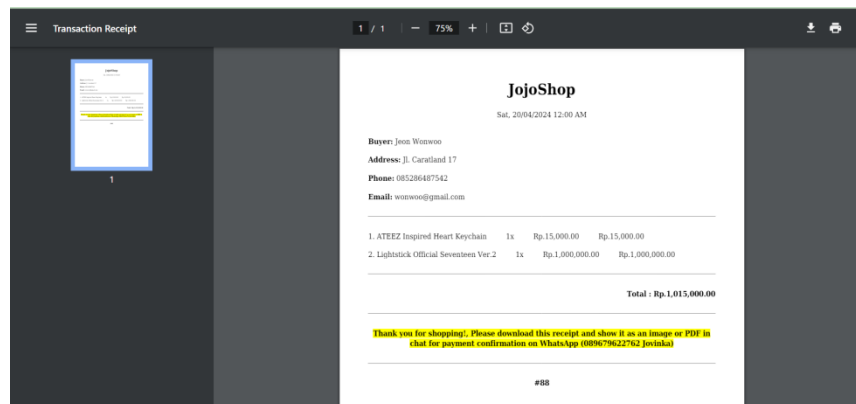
Transaction Receipt

1 / 1 75%

1

JojoShop

Sat, 20/04/2024 12:00 AM

**Buyer:** Jeon Wonwoo

**Address:** Jl. Caratland 17

**Phone:** 085286487542

**Email:** wonwoo@gmail.com

1. ATEEZ Inspired Heart Keychain 1x Rp.15,000.00 Rp.15,000.00

2. Lightstick Official Seventeen Ver.2 1x Rp.1,000,000.00 Rp.1,000,000.00

**Total : Rp.1,015,000.00**

**Thank you for shopping!, Please download this receipt and show it as an image or PDF in chat for payment confirmation on WhatsApp (089679622762 Jovinka)**

**#88**